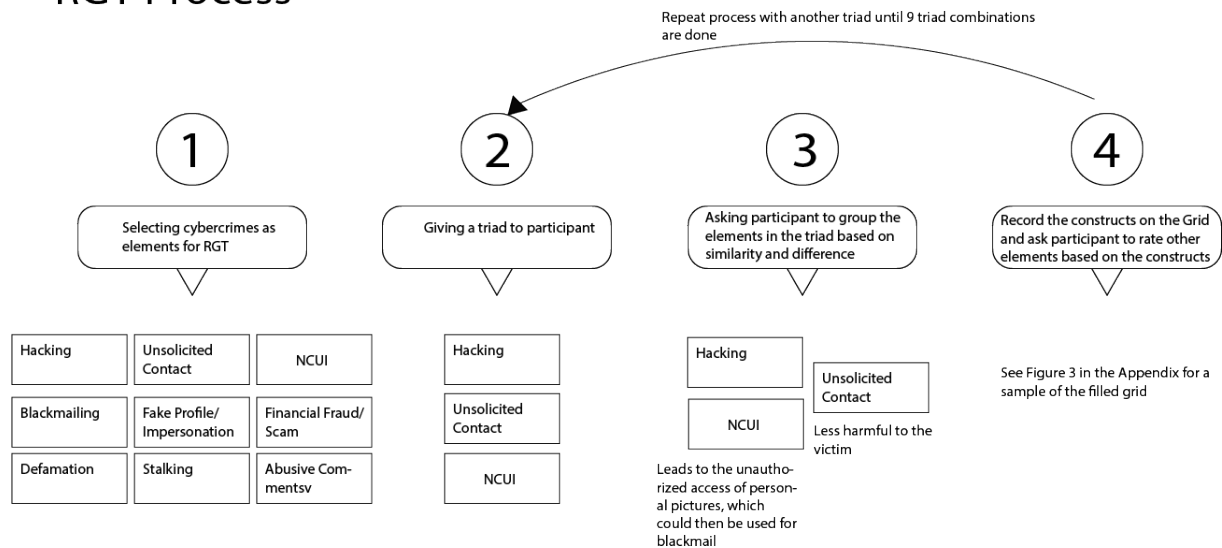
RGT Process

Repeat process with another triad until 9 triad combinations are done

1

Selecting cybercrimes as elements for RGT

| Hacking | Unsolicited Contact | NCUI |
|---|---|---|
| Blackmailing | Fake Profile/ Impersonation | Financial Fraud/ Scam |
| Defamation | Stalking | Abusive Commentsv |

2

Giving a triad to participant

Hacking

Unsolicited Contact

NCUI

3

Asking participant to group the elements in the triad based on similarity and difference

Hacking

NCUI

Leads to the unauthorized access of personal pictures, which could then be used for blackmail

Unsolicited Contact

Less harmful to the victim

4

Record the constructs on the Grid and ask participant to rate other elements based on the constructs

See Figure 3 in the Appendix for a sample of the filled grid